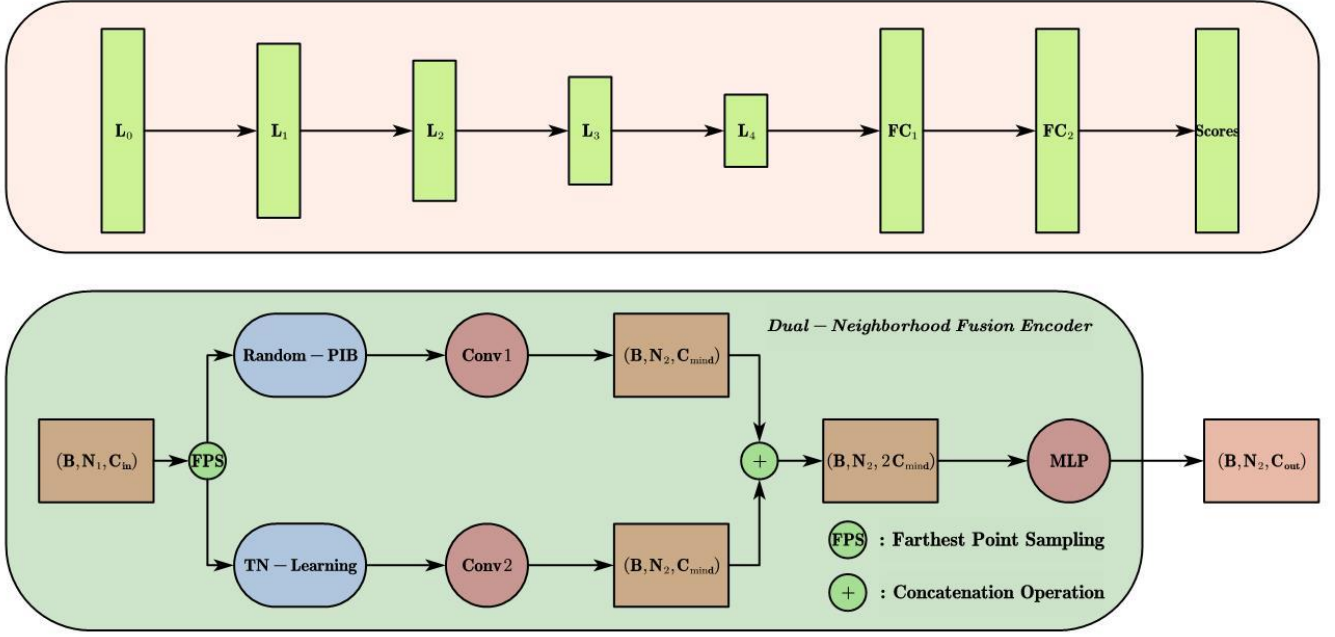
$\mathbf{L}_0$
$\mathbf{L}_1$
$\mathbf{L}_2$
$\mathbf{L}_3$
$\mathbf{L}_4$
$\mathbf{FC}_1$
$\mathbf{FC}_2$
Scores

$Dual-Neighborhood\ Fusion\ Encoder$

$(\mathbf{B}, \mathbf{N}_1, \mathbf{C}_{\mathrm{in}})$
FPS
$\mathbf{Random-PIB}$
$\mathbf{Conv}\,1$
$(\mathbf{B}, \mathbf{N}_2, \mathbf{C}_{\mathrm{mind}})$
$\mathbf{TN-Learning}$
$\mathbf{Conv}\,2$
$(\mathbf{B}, \mathbf{N}_2, \mathbf{C}_{\mathrm{mind}})$
+
$(\mathbf{B}, \mathbf{N}_2, 2\,\mathbf{C}_{\mathrm{mind}})$
MLP
$(\mathbf{B}, \mathbf{N}_2, \mathbf{C}_{\mathrm{out}})$

FPS : Farthest Point Sampling
+ : Concatenation Operation